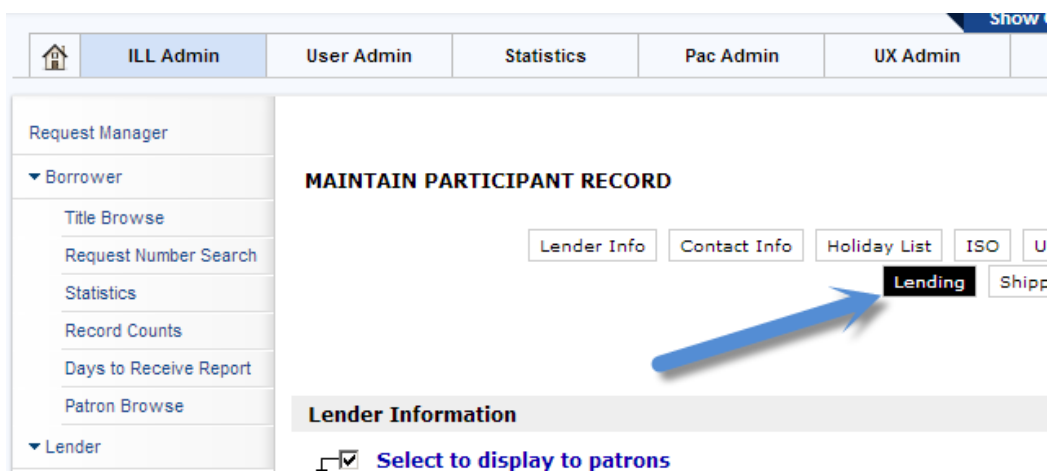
Show

ILL Admin | User Admin | Statistics | Pac Admin | UX Admin

Request Manager
Borrower
Title Browse
Request Number Search
Statistics
Record Counts
Days to Receive Report
Patron Browse
Lender

MAINTAIN PARTICIPANT RECORD

Lender Info | Contact Info | Holiday List | ISO | U
Lending | Shipp

Lender Information

Select to display to patrons